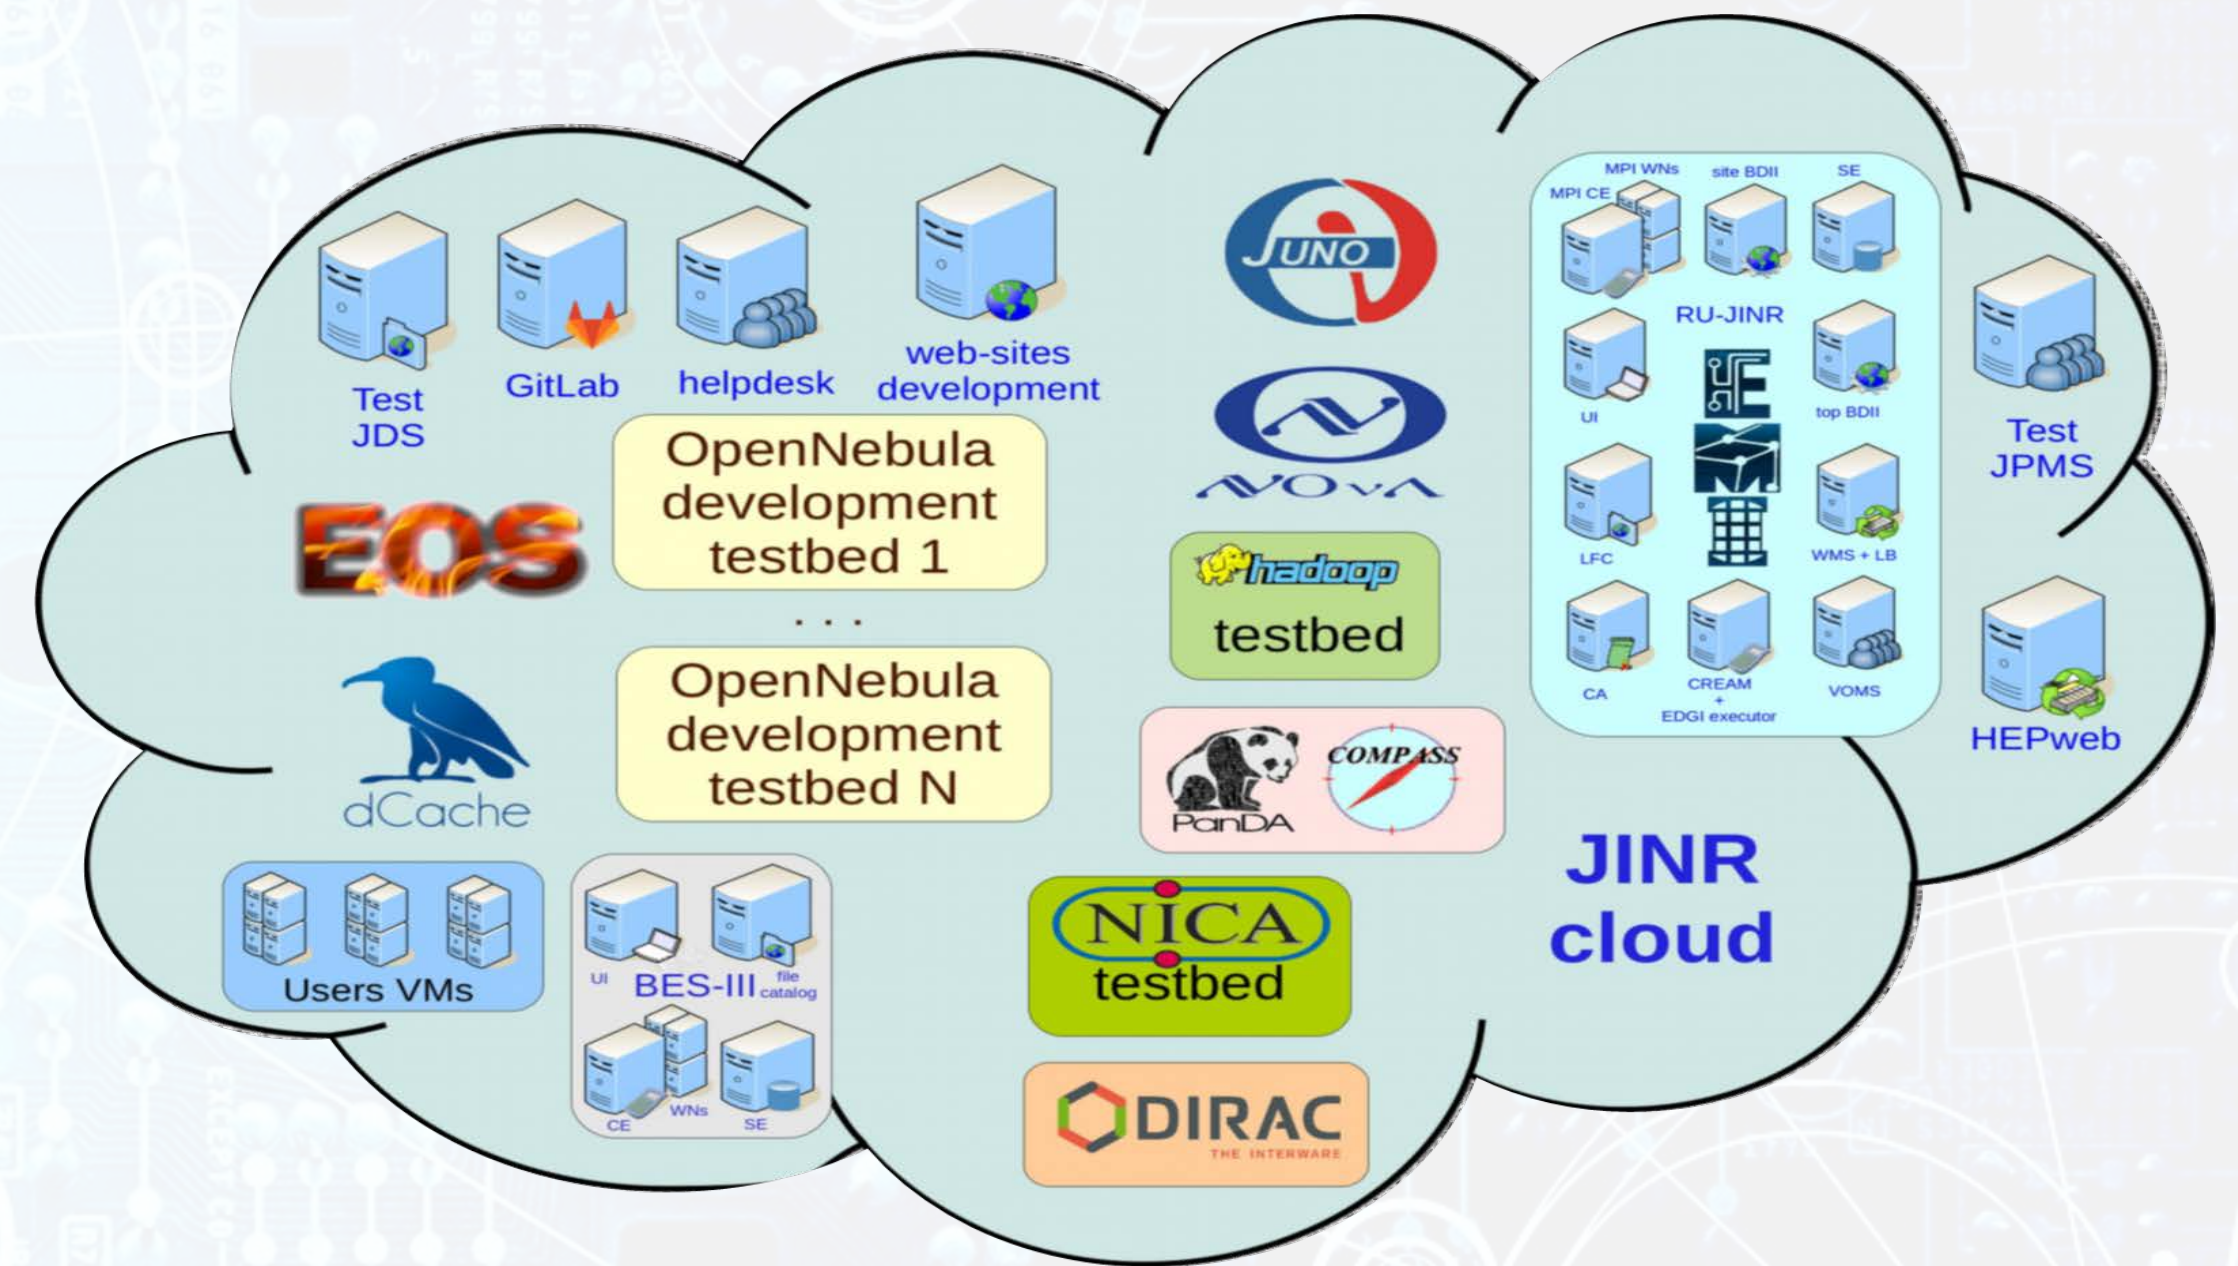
Test JDS

GitLab

helpdesk

web-sites development

OpenNebula development testbed 1

. . .

OpenNebula development testbed N

EOS

dCache

Users VMs

UI

BES-III

file catalog

CE

WNs

SE

JUNO

NOvA

hadoop

testbed

PanDA

COMPASS

NICA testbed

DIRAC

THE INTERWARE

MPI WNs

MPI CE

site BDII

SE

RU-JINR

UI

top BDII

LFC

WMS + LB

CA

CREAM + EDGI executor

VOMS

Test JPMS

HEPweb

JINR cloud